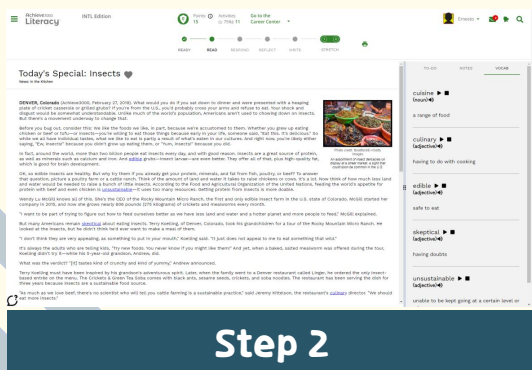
Achieve3000 Literacy INTL Edition

Points 15 Activities 2 (1%) Go to the Career Center

Ernesto

READY READ REASONING REFLECT WRITE STRETCH

Today's Special: Insects

News in the Kitchen

DENVER, Colorado (Achieve3000, February 27, 2019). What would you do if you sat down to dinner and were presented with a heaping plate of crickets' casserole or grilled grubs? If you're from the U.S., you'd probably cross your arms and refuse to eat. Your shock and disgust would be somewhat understandable. Unlike much of the world's population, Americans aren't used to chowing down on insects. But there's a movement underway to change that.

Before you bug out, consider this: We like the foods we like, in part, because we're accustomed to them. Whether you grew up eating chicken or beef or tofu—or insects—you're willing to eat those things because they're in your life, someone said, "Eat this, it's delicious." So while we all have individual tastes, what we like to eat is partly a result of what's been on our plates. And right now, you're likely either saying, "Ew, insects!" because you didn't grow up eating them, or "Yum, insects!" because you did.

In fact, around the world, more than two billion people eat insects every day, and with good reason: Insects are a great source of protein, as well as minerals such as calcium and iron. And edible grubs—insect larvae—are even better. They offer all of that, plus high-quality fat, which is good for brain development.

OK, so edible insects are healthy. But why try them if you already get your protein, minerals, and fat from fish, poultry, or beef? To answer that question, picture a poultry farm or a cattle ranch. Think of the amount of land and water it takes to raise chickens or cows. It's a lot. Now think of how much less land and water would be needed to raise a bunch of little insects. According to the Food and Agricultural Organization of the United Nations, feeding the world's appetite for protein with beef and even chicken is unsustainable—it uses too many resources. Getting protein from insects is more doable.

Wendy Lu McGill knows all of this. She's the CEO of the Rocky Mountain Micro Ranch, the first and only edible insect farm in the state of Colorado. McGill started her company in 2015, and now she grows nearly 800 pounds (375 kilograms) of crickets and mealworms every month.

"I want to be part of trying to figure out how to feed ourselves better as we have less land and water and a hotter planet and more people to feed," McGill explained.

But many Americans remain skeptical about eating insects. Terry Koelling, of Denver, Colorado, took his grandchildren for a tour of the Rocky Mountain Micro Ranch. He smoked at the insects, but he didn't think he'd ever want to make a meal of them.

"I don't think they are very appealing, as something to put in your mouth," Koelling said. "It just does not appeal to me to eat something that wild."

It's always the adults who are telling kids, "Try new foods. You never know if you might like them!" And yet, when a baked, salted mealworm was offered during the tour, Koelling didn't try it—while his 9-year-old grandson, Andrew, did.

What was the verdict? "[It] tastes kind of crunchy and kind of yummy," Andrew announced.

Terry Koelling must have been inspired by his grandson's adventurous spirit. Later, when the family went to a Denver restaurant called Linger, he ordered the only insect-based entrée on the menu. The Crickets & Green Tea Soba comes with black ants, sesame seeds, crickets, and soba noodles. The restaurant has been serving the dish for three years because insects are a sustainable food source.

"As much as we love beef, there's no scientist who will tell you cattle farming is a sustainable practice," said Jeremy Kittelson, the restaurant's culinary director. "We should eat more insects."

Photo credit: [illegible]
An assortment of insect delicacies on display at a street market, a sight that could soon be common in the U.S.

TO-DO NOTES VOCAB

cuisine (noun)
a range of food

culinary (adjective)
having to do with cooking

edible (adjective)
safe to eat

skeptical (adjective)
having doubts

unsustainable (adjective)
unable to be kept going at a certain level or

Step 2